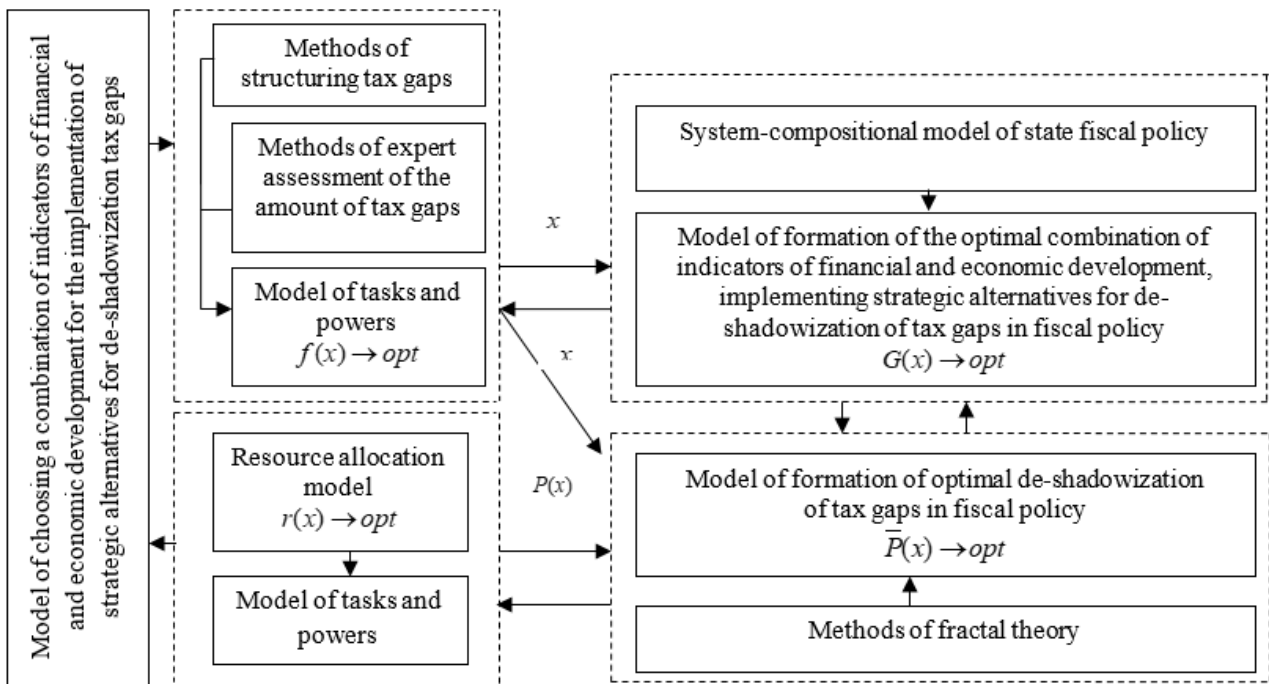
Model of choosing a combination of indicators of financial and economic development for the implementation of strategic alternatives for de-shadowization tax gaps

Methods of structuring tax gaps

Methods of expert assessment of the amount of tax gaps

Model of tasks and powers $f(x) \rightarrow opt$

$x$

$x$

System-compositional model of state fiscal policy

Model of formation of the optimal combination of indicators of financial and economic development, implementing strategic alternatives for de-shadowization of tax gaps in fiscal policy $G(x) \rightarrow opt$

Resource allocation model $r(x) \rightarrow opt$

$P(x)$

Model of tasks and powers

Model of formation of optimal de-shadowization of tax gaps in fiscal policy $\overline{P}(x) \rightarrow opt$

Methods of fractal theory